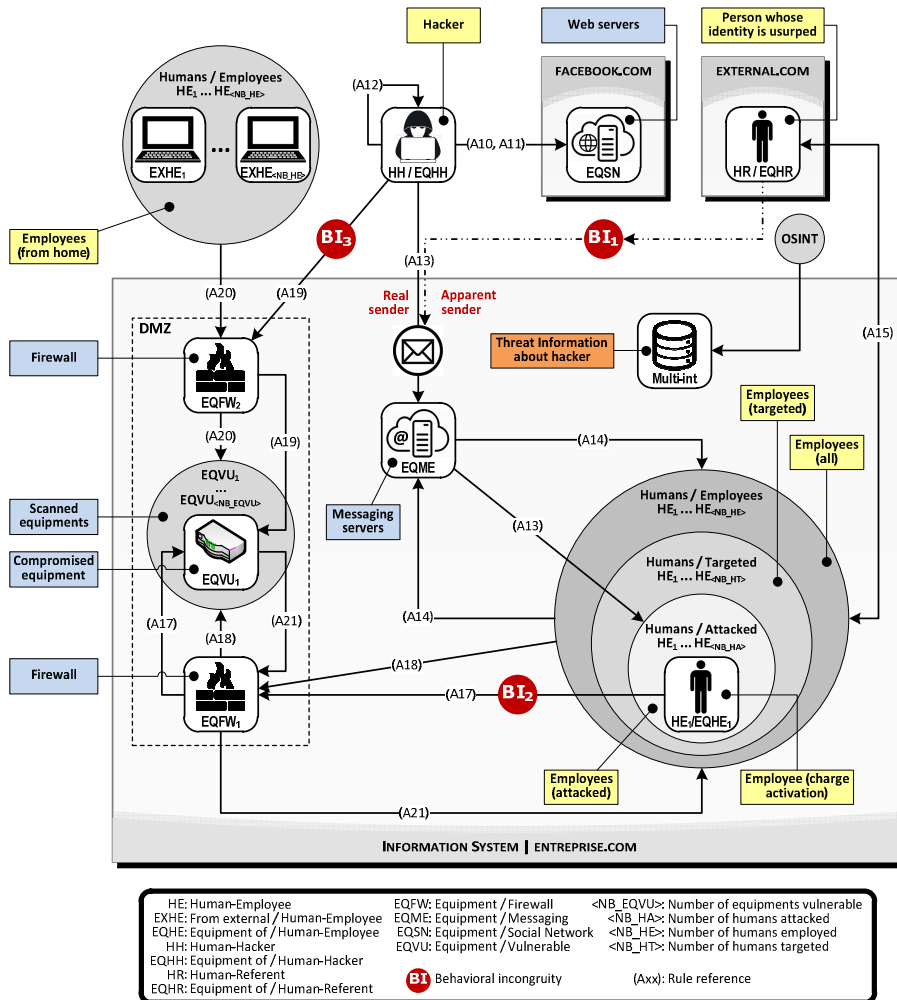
Hacker

Web servers

Person whose identity is usurped

Humans / Employees
$HE_1$ … $HE_{<NB\_HE>}$

EXHE$_1$

EXHE$_{<NB\_HE>}$

(A12)

HH / EQHH

(A10, A11)

FACEBOOK.COM

EQSN

EXTERNAL.COM

HR / EQHR

Employees (from home)

BI$_3$

(A13)

BI$_1$

OSINT

(A20)

(A19)

Real sender

Apparent sender

DMZ

Firewall

EQFW$_2$

Threat Information about hacker

Multi-int

(A15)

(A20)

(A19)

EQME

(A14)

Employees (targeted)

Employees (all)

EQVU$_1$
…
EQVU$_{<NB\_EQVU>}$

Scanned equipments

Messaging servers

(A13)

Humans / Employees
$HE_1$ … $HE_{<NB\_HE>}$

Compromised equipment

EQVU$_1$

Humans / Targeted
$HE_1$ … $HE_{<NB\_HT>}$

(A17)

(A21)

(A14)

Humans / Attacked
$HE_1$ … $HE_{<NB\_HA>}$

(A18)

(A18)

Firewall

EQFW$_1$

(A17)

BI$_2$

HE$_1$/EQHE$_1$

Employees (attacked)

Employee (charge activation)

(A21)

INFORMATION SYSTEM | ENTREPRISE.COM

HE: Human-Employee
EXHE: From external / Human-Employee
EQHE: Equipment of / Human-Employee
HH: Human-Hacker
EQHH: Equipment of / Human-Hacker
HR: Human-Referent
EQHR: Equipment of / Human-Referent

EQFW: Equipment / Firewall
EQME: Equipment / Messaging
EQSN: Equipment / Social Network
EQVU: Equipment / Vulnerable
BI Behavioral incongruity

<NB_EQVU>: Number of equipments vulnerable
<NB_HA>: Number of humans attacked
<NB_HE>: Number of humans employed
<NB_HT>: Number of humans targeted
(Axx): Rule reference